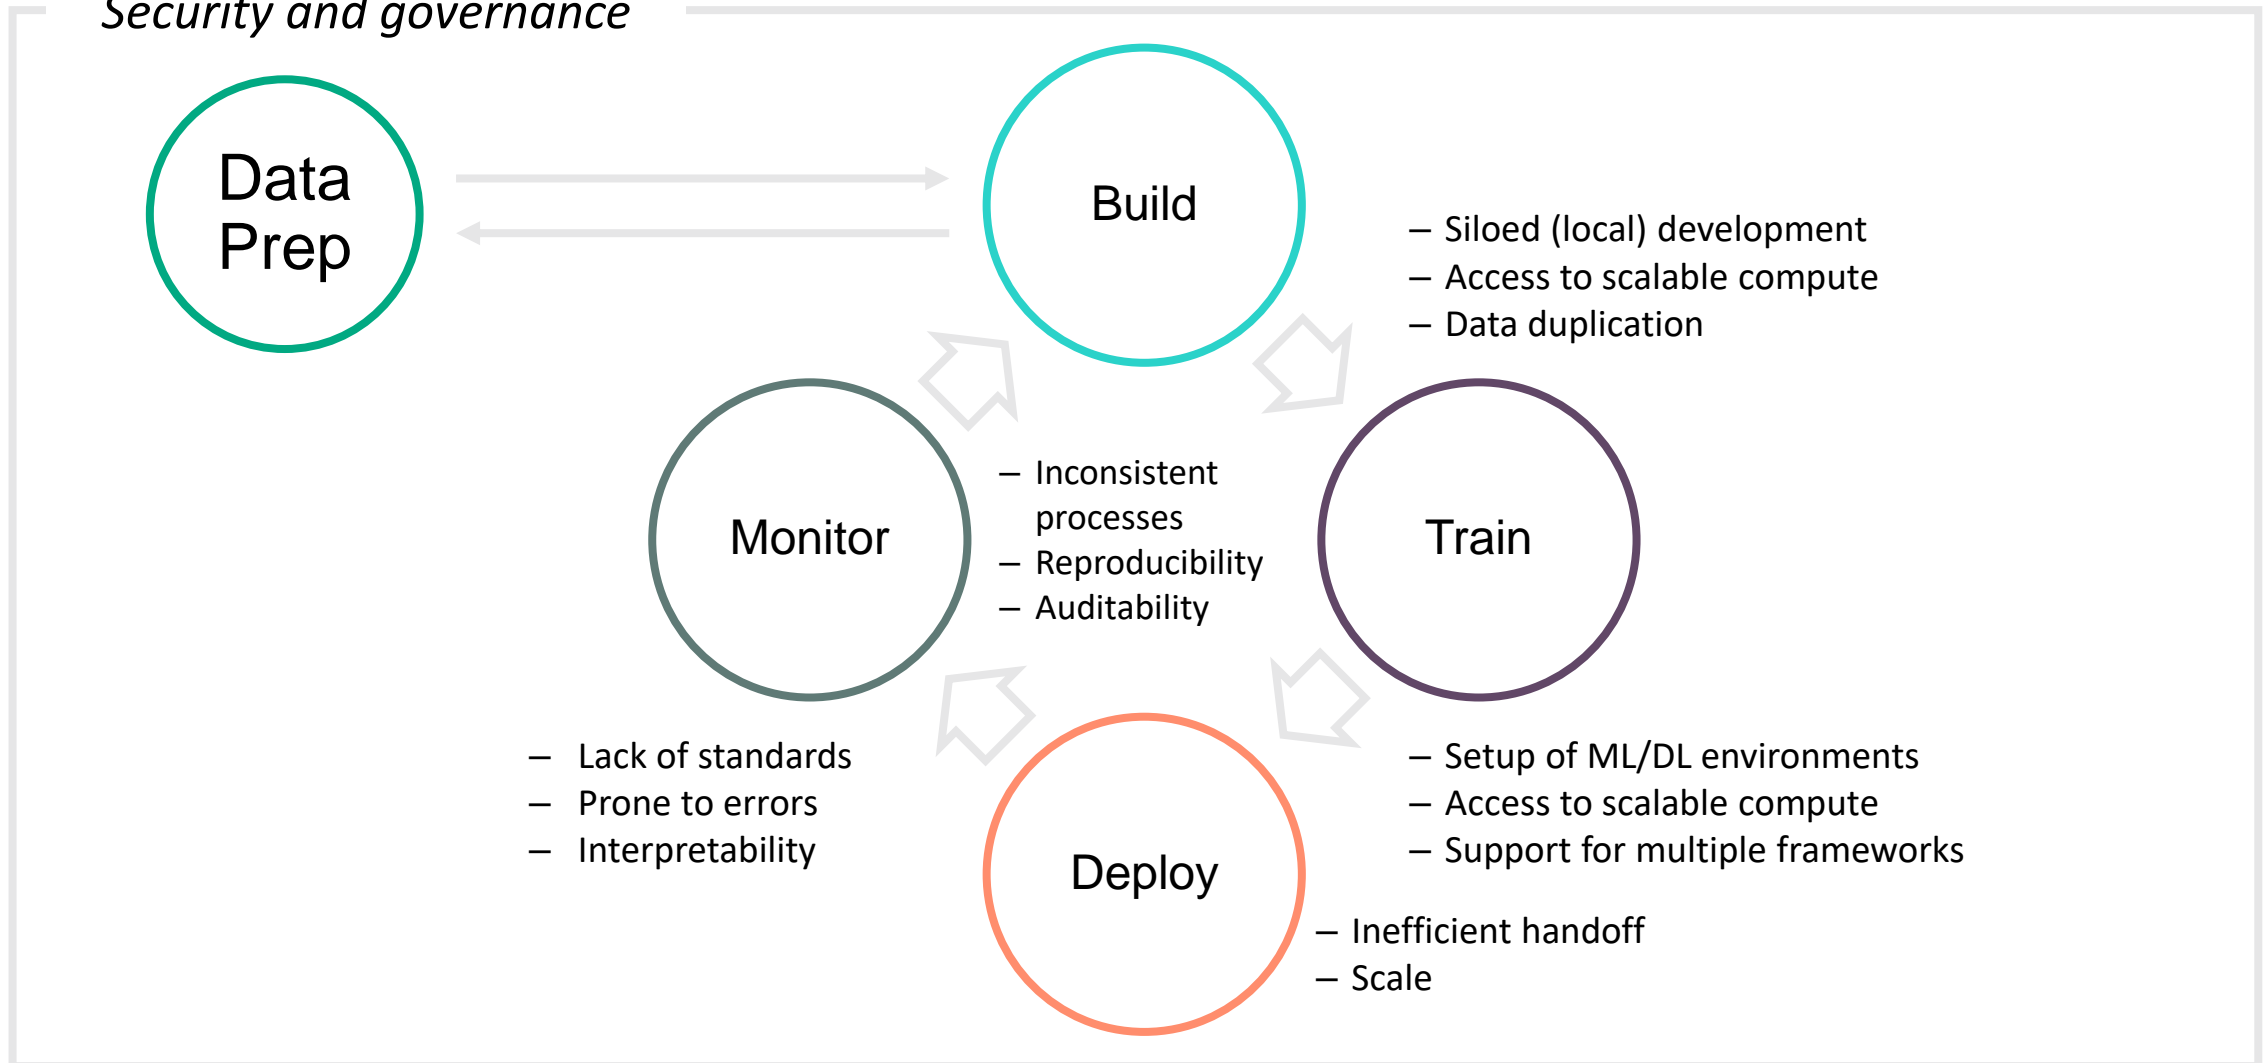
Security and governance

Data Prep

Build

– Siloed (local) development
– Access to scalable compute
– Data duplication

Monitor

– Inconsistent processes
– Reproducibility
– Auditability

Train

– Lack of standards
– Prone to errors
– Interpretability

– Setup of ML/DL environments
– Access to scalable compute
– Support for multiple frameworks

Deploy

– Inefficient handoff
– Scale